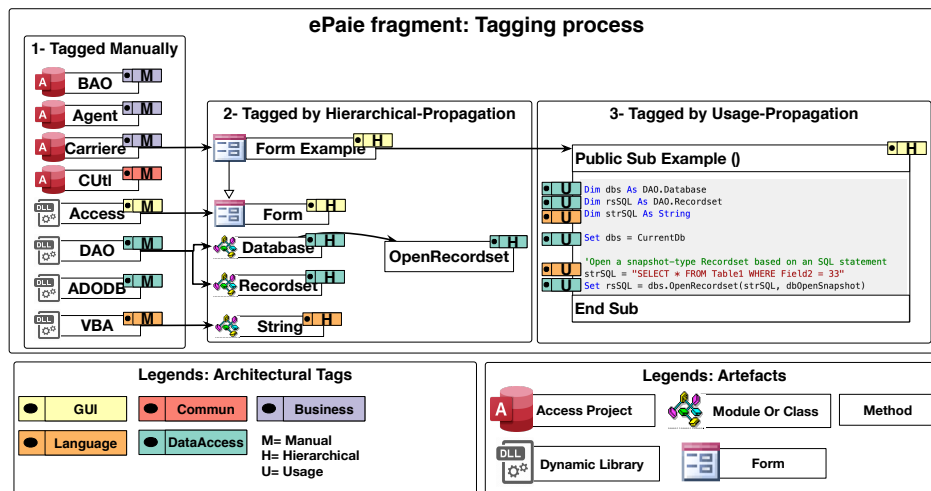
ePaie fragment: Tagging process

1- Tagged Manually

A BAO M
A Agent M
A Carriere M
A CUtl M
DLL Access M
DLL DAO M
DLL ADODB M
DLL VBA M

2- Tagged by Hierarchical-Propagation

Form Example H
Form H
Database H
Recordset H
String H
OpenRecordset H

3- Tagged by Usage-Propagation

Public Sub Example () H

U Dim dbs As DAO.Database
U Dim rsSQL As DAO.Recordset
U Dim strSQL As String

U Set dbs = CurrentDb

'Open a snapshot-type Recordset based on an SQL statement
U strSQL = "SELECT * FROM Table1 WHERE Field2 = 33"
U Set rsSQL = dbs.OpenRecordset(strSQL, dbOpenSnapshot)

End Sub

Legends: Architectural Tags

GUI
Commun
Business
Language
DataAccess
M= Manual
H= Hierarchical
U= Usage

Legends: Artefacts

A Access Project
Module Or Class
Method
DLL Dynamic Library
Form